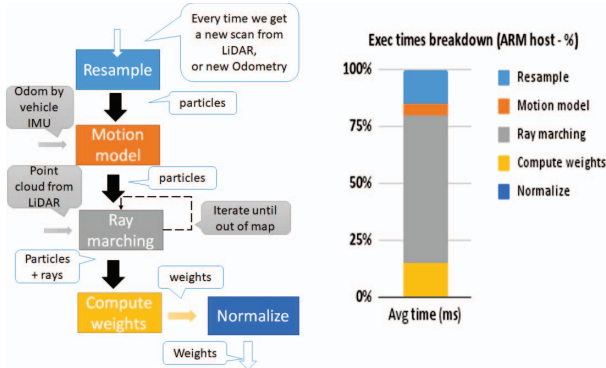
Every time we get a new scan from LiDAR, or new Odometry

Resample

Odom by vehicle IMU

particles

Motion model

Point cloud from LiDAR

particles

Ray marching

Iterate until out of map

Particles + rays

weights

Compute weights

Normalize

Weights

Exec times breakdown (ARM host - %)

100%

75%

50%

25%

0%

Avg time (ms)

Resample

Motion model

Ray marching

Compute weights

Normalize